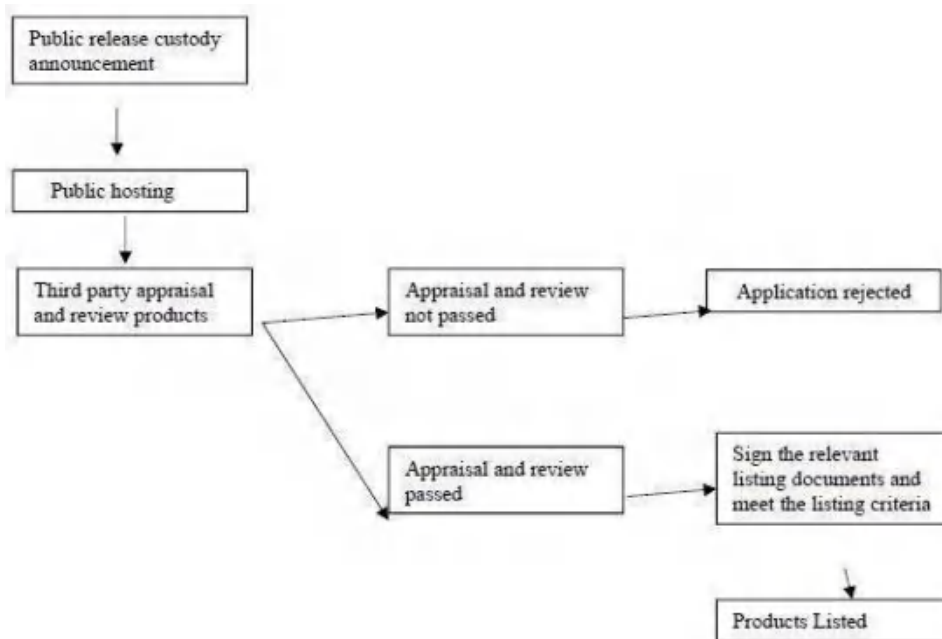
Public release custody announcement

Public hosting

Third party appraisal and review products

Appraisal and review not passed

Application rejected

Appraisal and review passed

Sign the relevant listing documents and meet the listing criteria

Products Listed